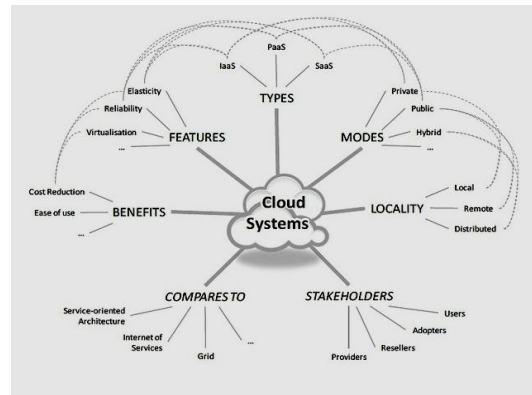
PaaS

IaaS

SaaS

TYPES

Elasticity

Reliability

Virtualisation

...

FEATURES

Private

Public

Hybrid

...

MODES

Cost Reduction

Ease of use

...

BENEFITS

Cloud Systems

Local

Remote

Distributed

LOCALITY

COMPARES TO

Service-oriented Architecture

Internet of Services

Grid

...

STAKEHOLDERS

Users

Adopters

Resellers

Providers